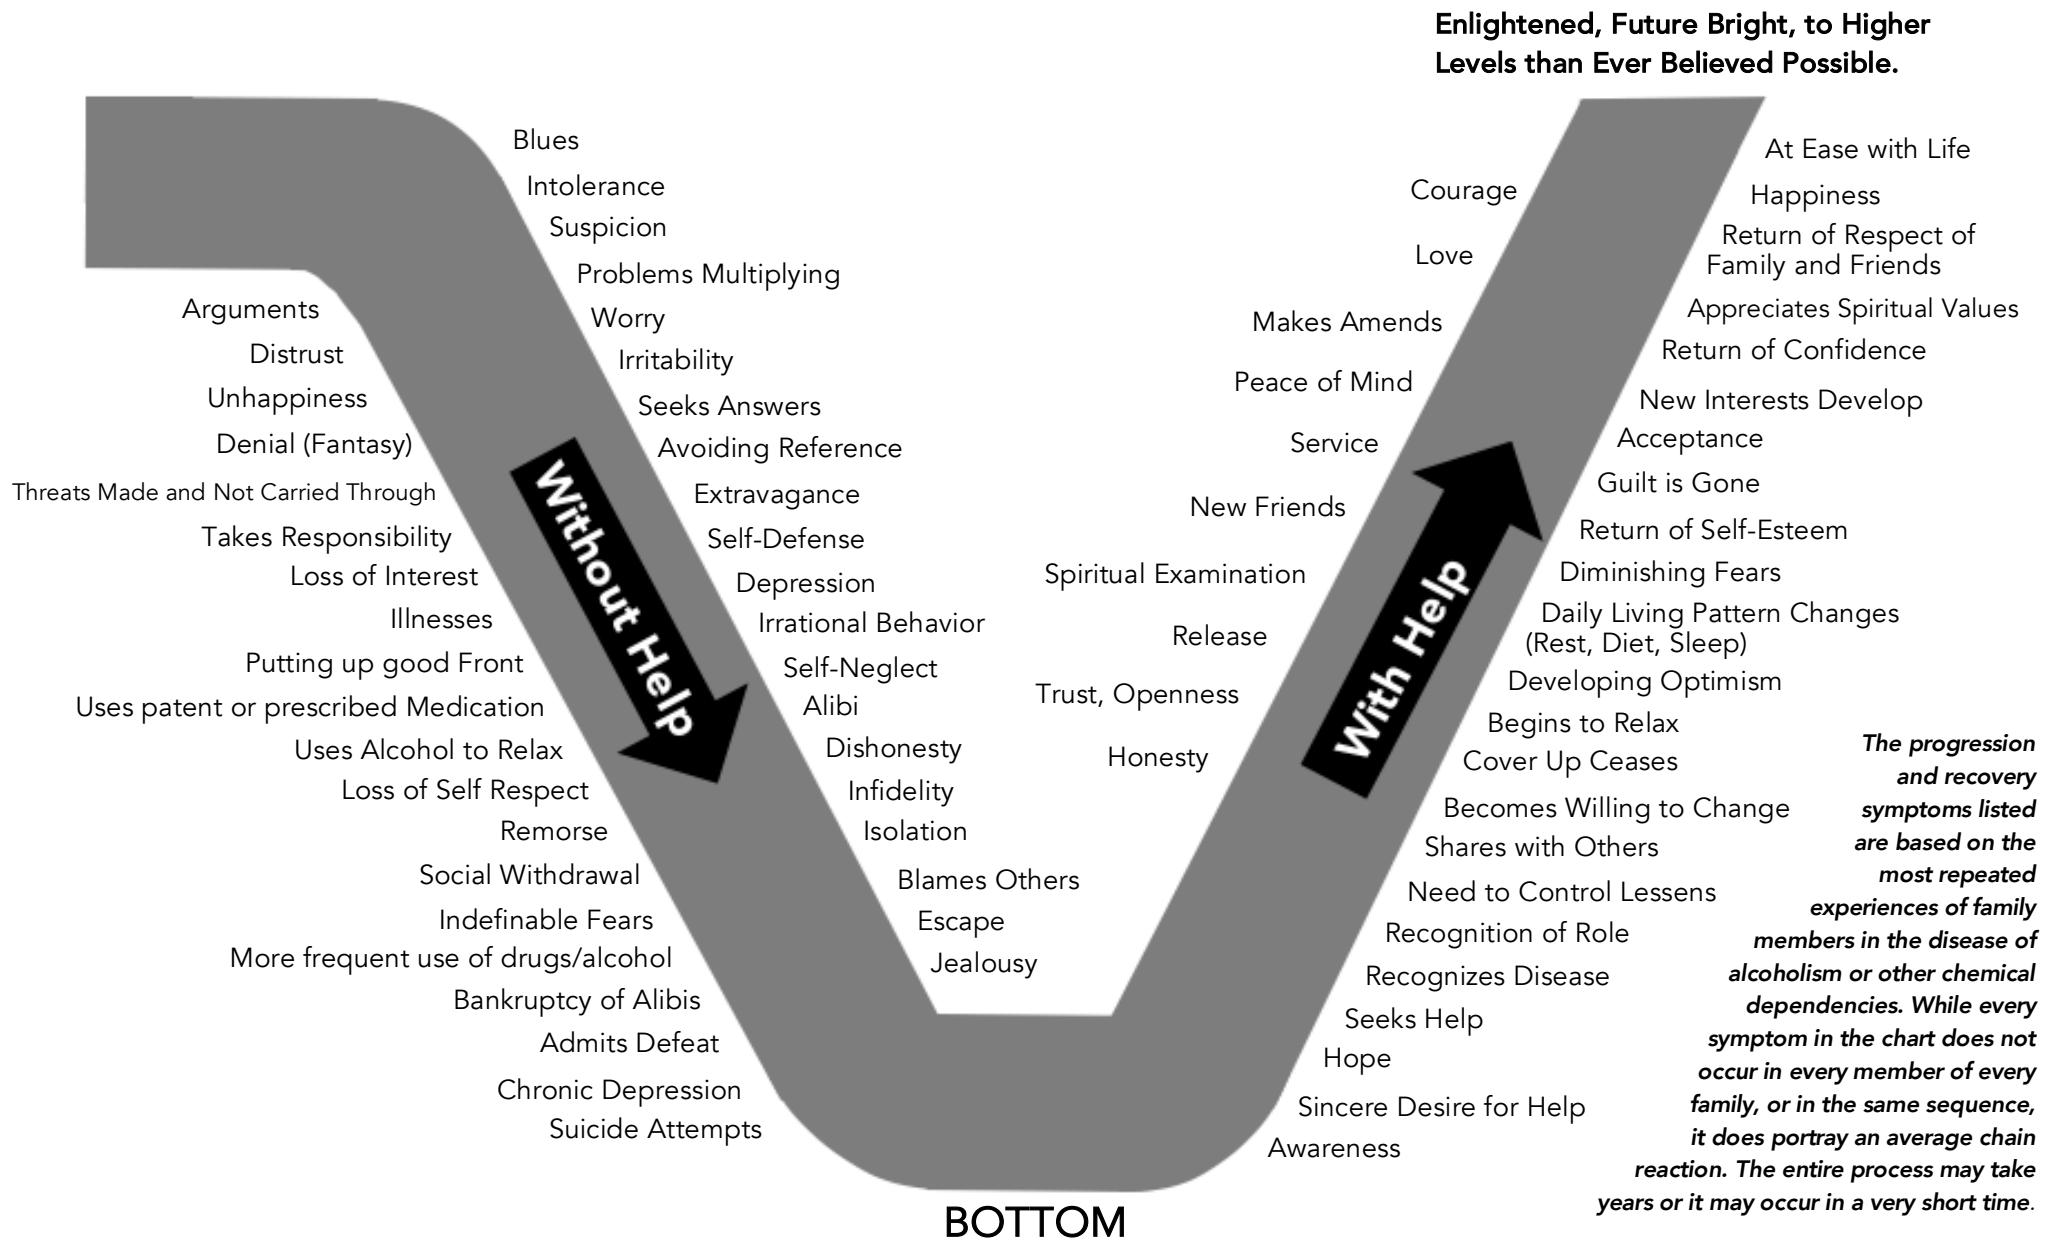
Enlightened, Future Bright, to Higher Levels than Ever Believed Possible.

Blues
Intolerance
Suspicion
Problems Multiplying
Worry
Irritability
Seeks Answers
Avoiding Reference
Extravagance
Self-Defense
Depression
Irrational Behavior
Self-Neglect
Alibi
Dishonesty
Infidelity
Isolation
Blames Others
Escape
Jealousy

Arguments
Distrust
Unhappiness
Denial (Fantasy)
Threats Made and Not Carried Through
Takes Responsibility
Loss of Interest
Illnesses
Putting up good Front
Uses patent or prescribed Medication
Uses Alcohol to Relax
Loss of Self Respect
Remorse
Social Withdrawal
Indefinable Fears
More frequent use of drugs/alcohol
Bankruptcy of Alibis
Admits Defeat
Chronic Depression
Suicide Attempts

Without Help

BOTTOM

Courage
Love
Makes Amends
Peace of Mind
Service
New Friends
Spiritual Examination
Release
Trust, Openness
Honesty

With Help

At Ease with Life
Happiness
Return of Respect of Family and Friends
Appreciates Spiritual Values
Return of Confidence
New Interests Develop
Acceptance
Guilt is Gone
Return of Self-Esteem
Diminishing Fears
Daily Living Pattern Changes (Rest, Diet, Sleep)
Developing Optimism
Begins to Relax
Cover Up Ceases
Becomes Willing to Change
Shares with Others
Need to Control Lessens
Recognition of Role
Recognizes Disease
Seeks Help
Hope
Sincere Desire for Help
Awareness

The progression and recovery symptoms listed are based on the most repeated experiences of family members in the disease of alcoholism or other chemical dependencies. While every symptom in the chart does not occur in every member of every family, or in the same sequence, it does portray an average chain reaction. The entire process may take years or it may occur in a very short time.